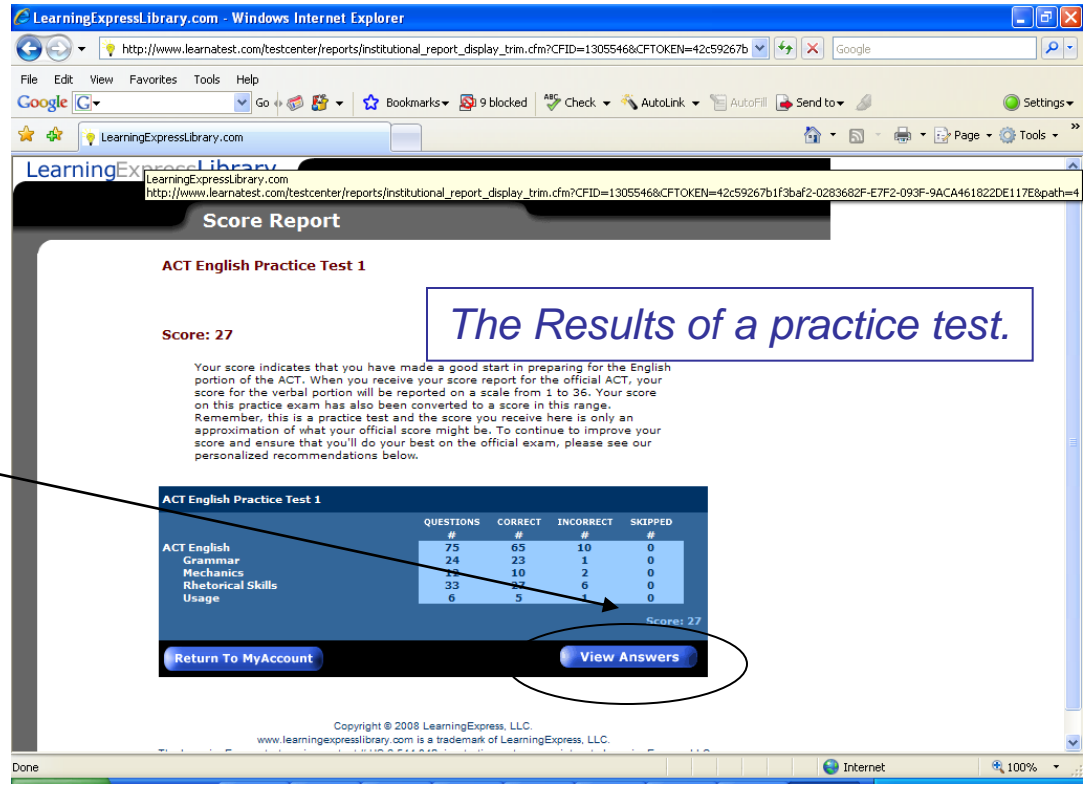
LearningExpressLibrary.com - Windows Internet Explorer

http://www.learnatest.com/testcenter/reports/institutional_report_display_trim.cfm?CFID=1305546&CFTOKEN=42c59267b

Google

File Edit View Favorites Tools Help

Google G Go Bookmarks 9 blocked Check AutoLink AutoFill Send to Settings

LearningExpressLibrary.com

Page Tools

LearningExpressLibrary

LearningExpressLibrary.com
http://www.learnatest.com/testcenter/reports/institutional_report_display_trim.cfm?CFID=1305546&CFTOKEN=42c59267b1f3baf2-0283682F-E7F2-093F-9ACA461822DE117E&path=4

Score Report

ACT English Practice Test 1

The Results of a practice test.

Score: 27

Your score indicates that you have made a good start in preparing for the English portion of the ACT. When you receive your score report for the official ACT, your score for the verbal portion will be reported on a scale from 1 to 36. Your score on this practice exam has also been converted to a score in this range. Remember, this is a practice test and the score you receive here is only an approximation of what your official score might be. To continue to improve your score and ensure that you'll do your best on the official exam, please see our personalized recommendations below.

ACT English Practice Test 1

| | QUESTIONS # | CORRECT # | INCORRECT # | SKIPPED # |
|---|---|---|---|---|
| ACT English | 75 | 65 | 10 | 0 |
| Grammar | 24 | 23 | 1 | 0 |
| Mechanics | 12 | 10 | 2 | 0 |
| Rhetorical Skills | 33 | 27 | 6 | 0 |
| Usage | 6 | 5 | 1 | 0 |

Score: 27

Return To MyAccount

View Answers

Copyright © 2008 LearningExpress, LLC.
www.learningexpresslibrary.com is a trademark of LearningExpress, LLC.
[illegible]

Done

Internet

100%